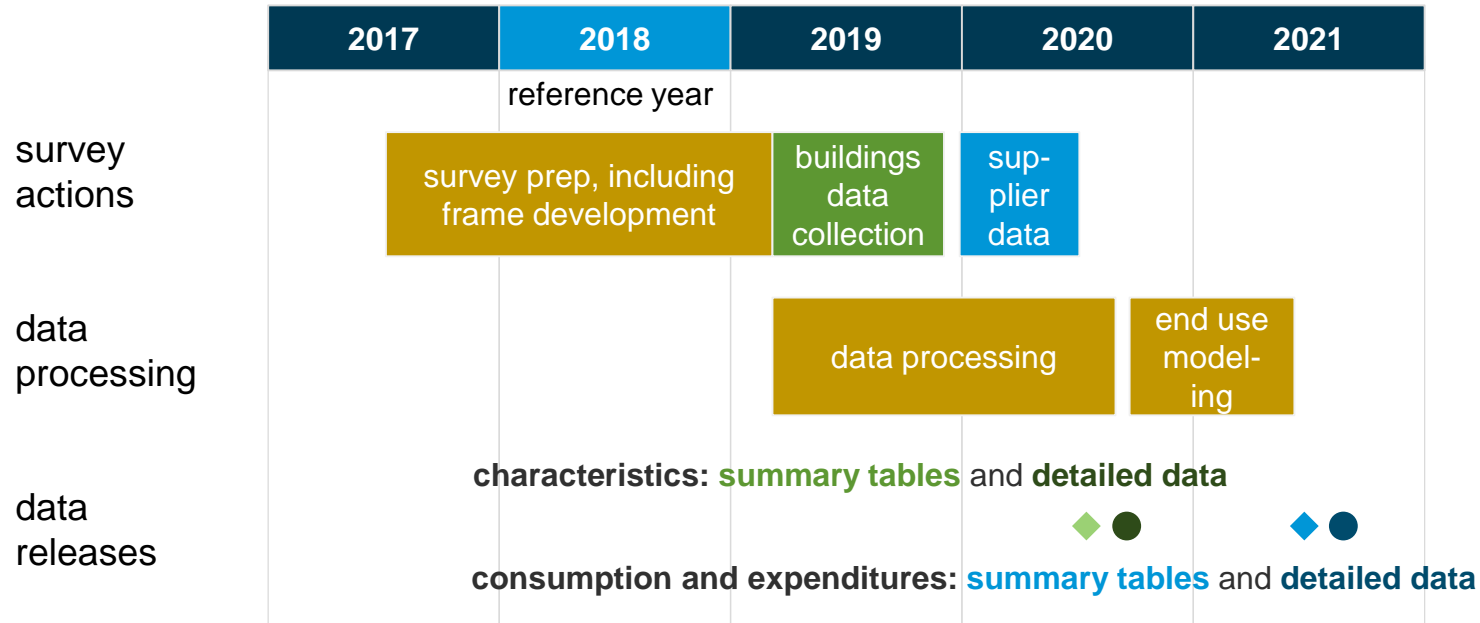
| 2017 | 2018 | 2019 | 2020 | 2021 |
|---|---|---|---|---|

reference year

survey actions

survey prep, including frame development

buildings data collection

supplier data

data processing

data processing

end use modeling

data releases

characteristics: summary tables and detailed data

consumption and expenditures: summary tables and detailed data